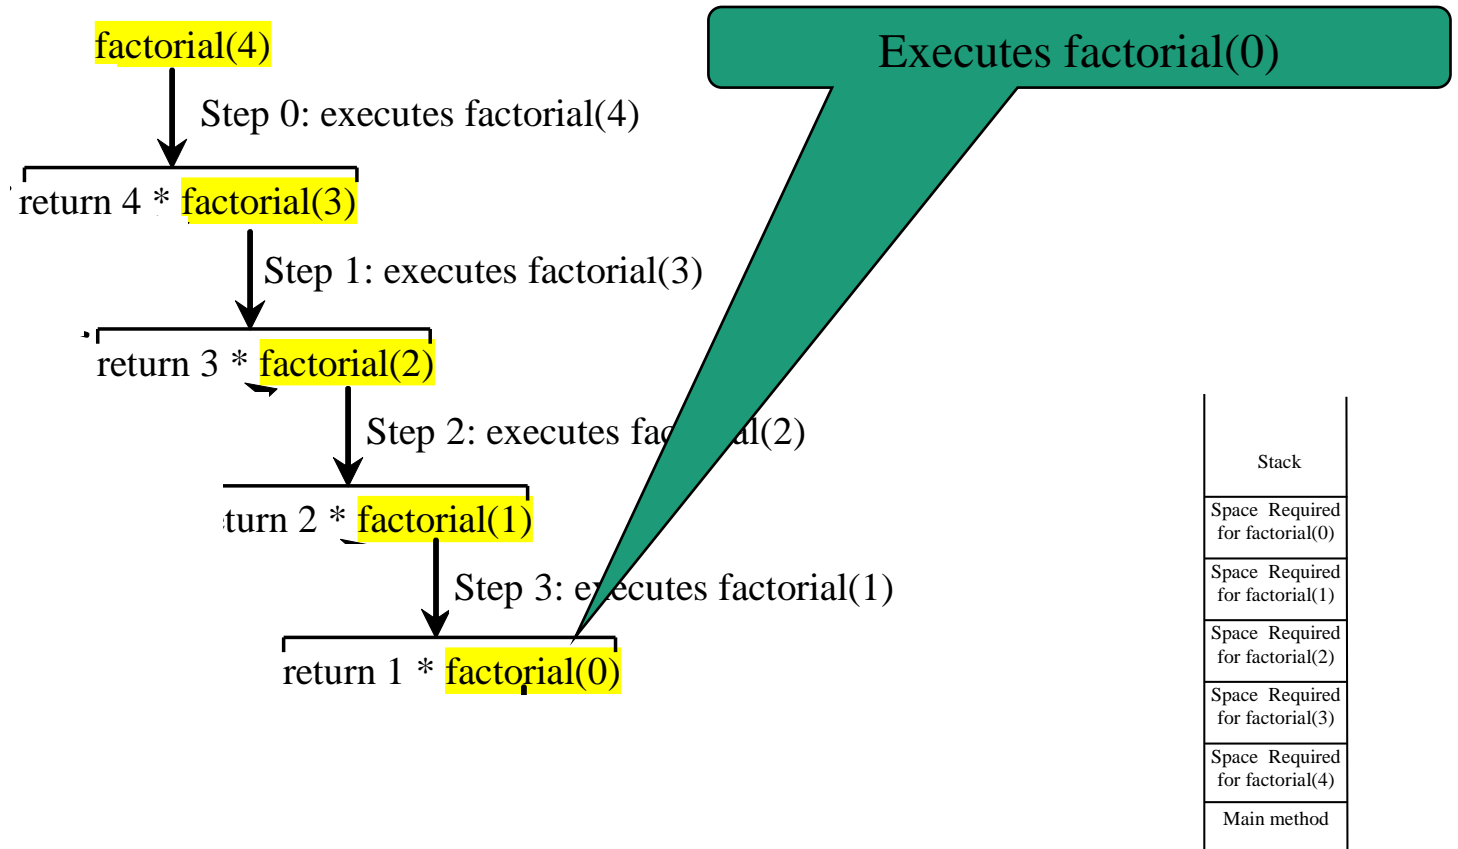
factorial(4)

Step 0: executes factorial(4)

return 4 * factorial(3)

Step 1: executes factorial(3)

return 3 * factorial(2)

Step 2: executes fac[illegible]al(2)

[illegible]turn 2 * factorial(1)

Step 3: e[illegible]ecutes factorial(1)

return 1 * factorial(0)

Executes factorial(0)

Stack

Space Required for factorial(0)

Space Required for factorial(1)

Space Required for factorial(2)

Space Required for factorial(3)

Space Required for factorial(4)

Main method